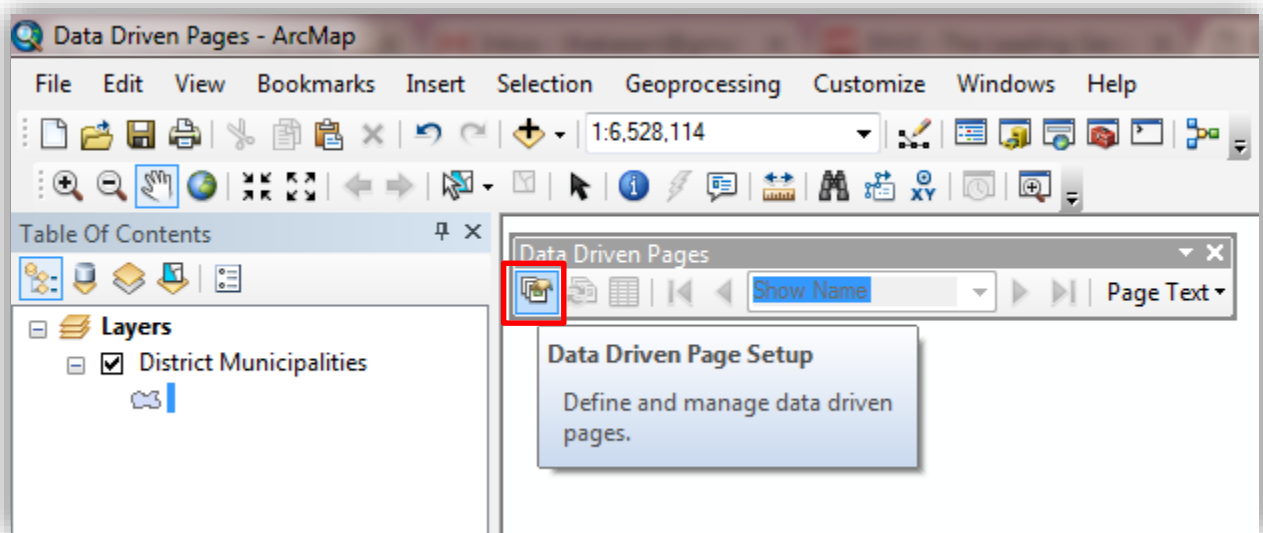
Data Driven Pages - ArcMap

File Edit View Bookmarks Insert Selection Geoprocessing Customize Windows Help

1:6,528,114

Table Of Contents

Layers

District Municipalities

Data Driven Pages

Show Name

Page Text

Data Driven Page Setup

Define and manage data driven pages.